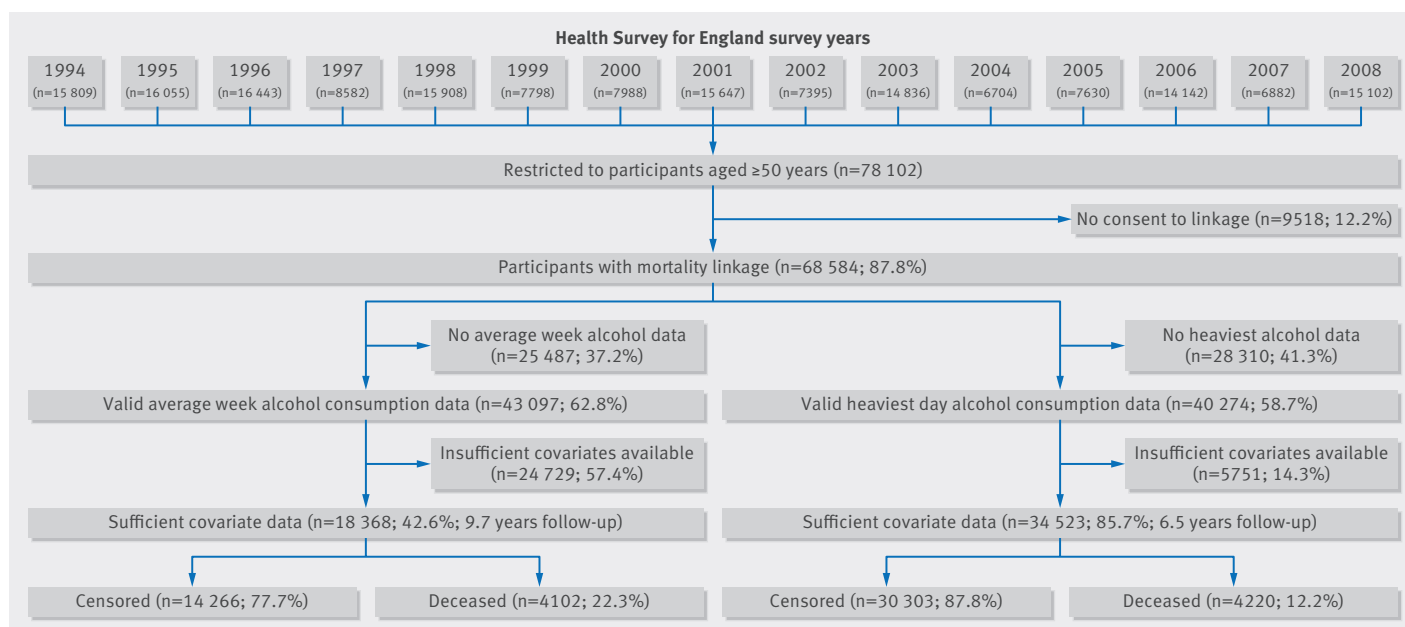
Health Survey for England survey years

1994 (n=15 809)
1995 (n=16 055)
1996 (n=16 443)
1997 (n=8582)
1998 (n=15 908)
1999 (n=7798)
2000 (n=7988)
2001 (n=15 647)
2002 (n=7395)
2003 (n=14 836)
2004 (n=6704)
2005 (n=7630)
2006 (n=14 142)
2007 (n=6882)
2008 (n=15 102)

Restricted to participants aged ≥50 years (n=78 102)

No consent to linkage (n=9518; 12.2%)

Participants with mortality linkage (n=68 584; 87.8%)

No average week alcohol data (n=25 487; 37.2%)

Valid average week alcohol consumption data (n=43 097; 62.8%)

Insufficient covariates available (n=24 729; 57.4%)

Sufficient covariate data (n=18 368; 42.6%; 9.7 years follow-up)

Censored (n=14 266; 77.7%)

Deceased (n=4102; 22.3%)

No heaviest alcohol data (n=28 310; 41.3%)

Valid heaviest day alcohol consumption data (n=40 274; 58.7%)

Insufficient covariates available (n=5751; 14.3%)

Sufficient covariate data (n=34 523; 85.7%; 6.5 years follow-up)

Censored (n=30 303; 87.8%)

Deceased (n=4220; 12.2%)